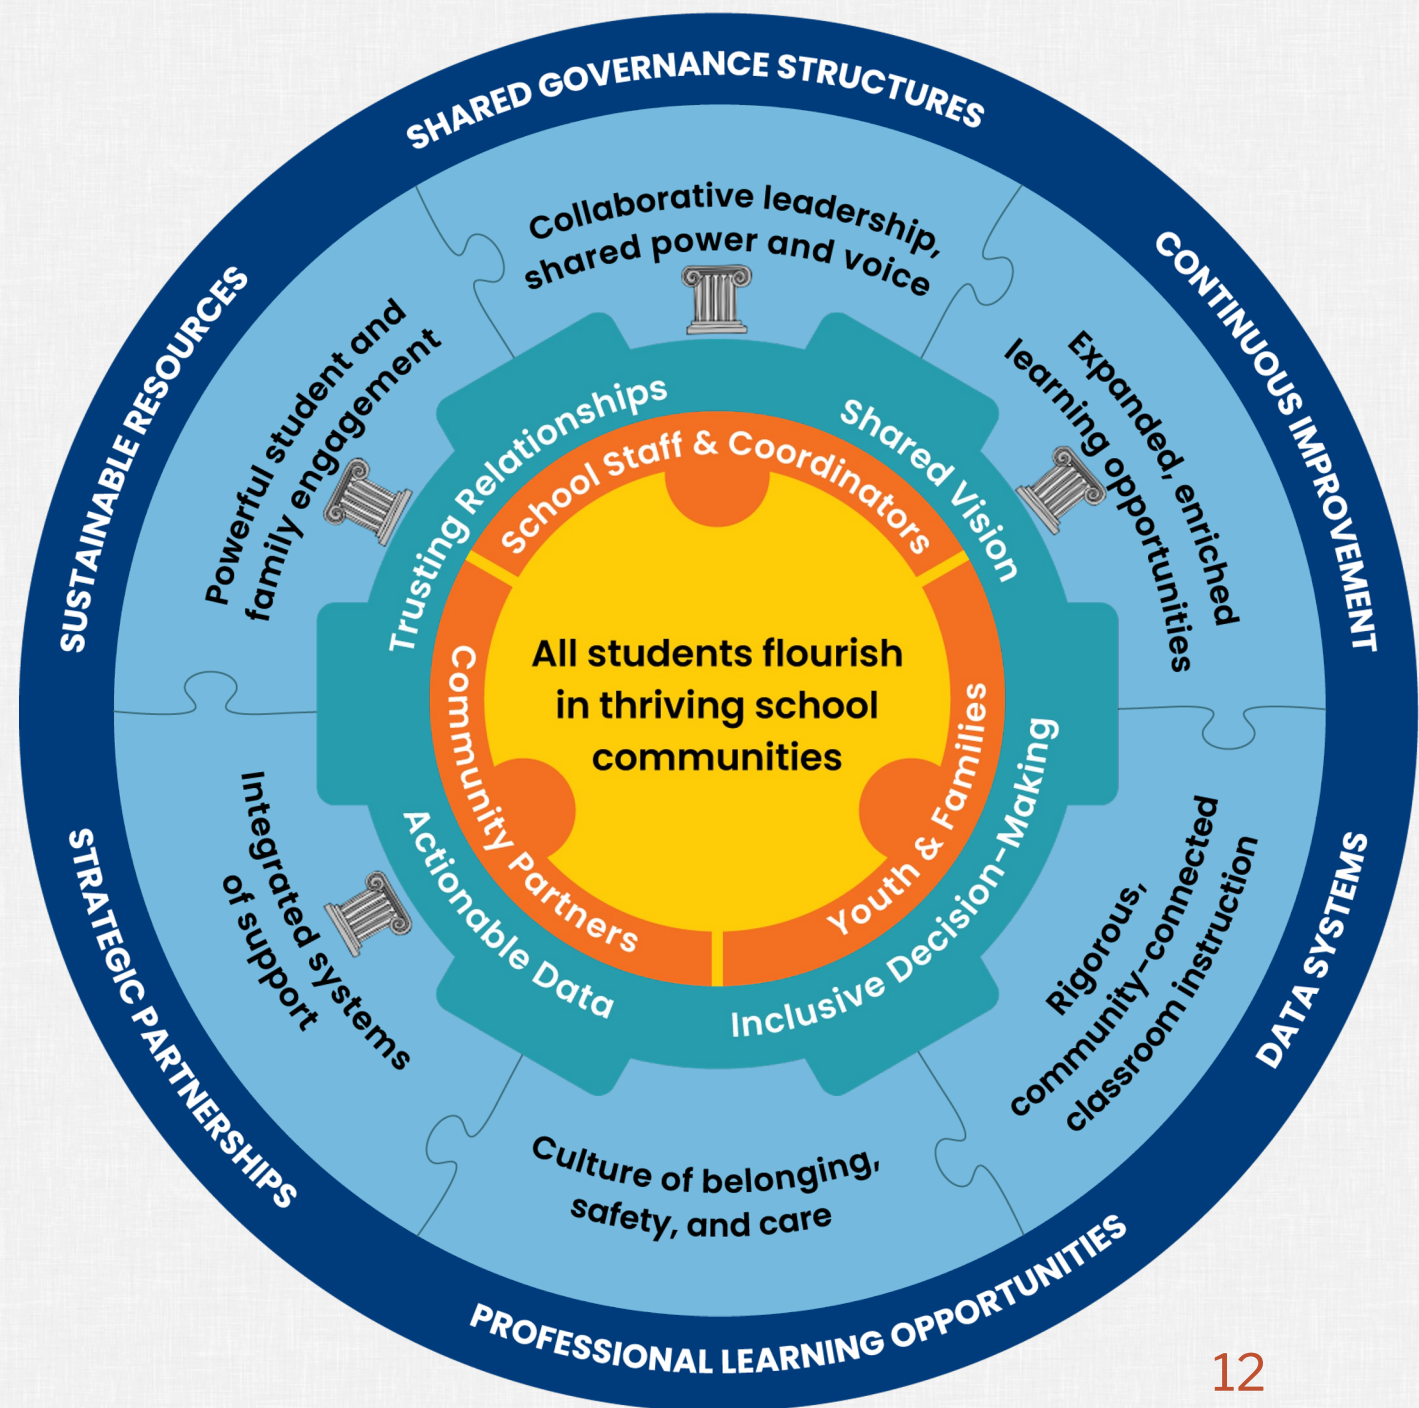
SHARED GOVERNANCE STRUCTURES

CONTINUOUS IMPROVEMENT

DATA SYSTEMS

PROFESSIONAL LEARNING OPPORTUNITIES

STRATEGIC PARTNERSHIPS

SUSTAINABLE RESOURCES

Collaborative leadership, shared power and voice

Expanded, enriched learning opportunities

Rigorous, community-connected classroom instruction

Culture of belonging, safety, and care

Integrated systems of support

Powerful student and family engagement

Trusting Relationships

Shared Vision

Inclusive Decision-Making

Actionable Data

School Staff & Coordinators

Youth & Families

Community Partners

All students flourish in thriving school communities

12